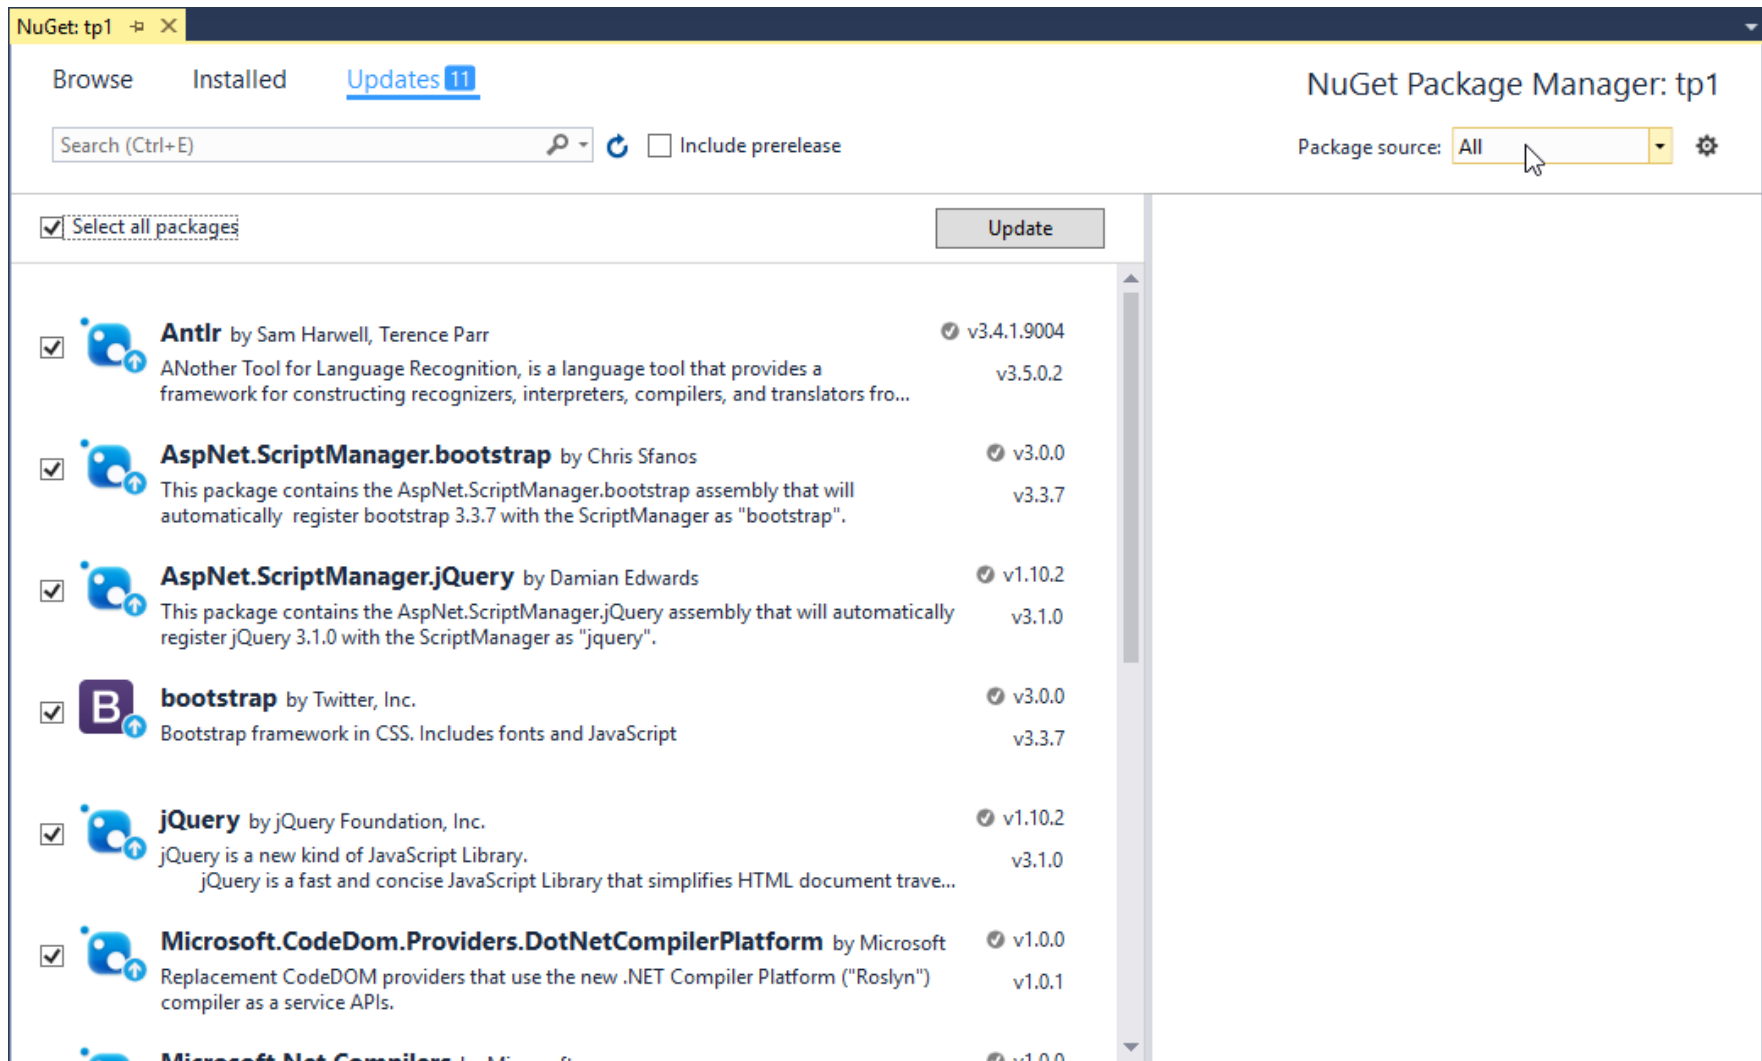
NuGet: tp1

Browse Installed Updates 11

NuGet Package Manager: tp1

Search (Ctrl+E)

Include prerelease

Package source: All

Select all packages

Update

Antlr by Sam Harwell, Terence Parr
v3.4.1.9004
ANother Tool for Language Recognition, is a language tool that provides a framework for constructing recognizers, interpreters, compilers, and translators fro...
v3.5.0.2

AspNet.ScriptManager.bootstrap by Chris Sfanos
v3.0.0
This package contains the AspNet.ScriptManager.bootstrap assembly that will automatically register bootstrap 3.3.7 with the ScriptManager as "bootstrap".
v3.3.7

AspNet.ScriptManager.jQuery by Damian Edwards
v1.10.2
This package contains the AspNet.ScriptManager.jQuery assembly that will automatically register jQuery 3.1.0 with the ScriptManager as "jquery".
v3.1.0

bootstrap by Twitter, Inc.
v3.0.0
Bootstrap framework in CSS. Includes fonts and JavaScript
v3.3.7

jQuery by jQuery Foundation, Inc.
v1.10.2
jQuery is a new kind of JavaScript Library.
jQuery is a fast and concise JavaScript Library that simplifies HTML document trave...
v3.1.0

Microsoft.CodeDom.Providers.DotNetCompilerPlatform by Microsoft
v1.0.0
Replacement CodeDOM providers that use the new .NET Compiler Platform ("Roslyn") compiler as a service APIs.
v1.0.1

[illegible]